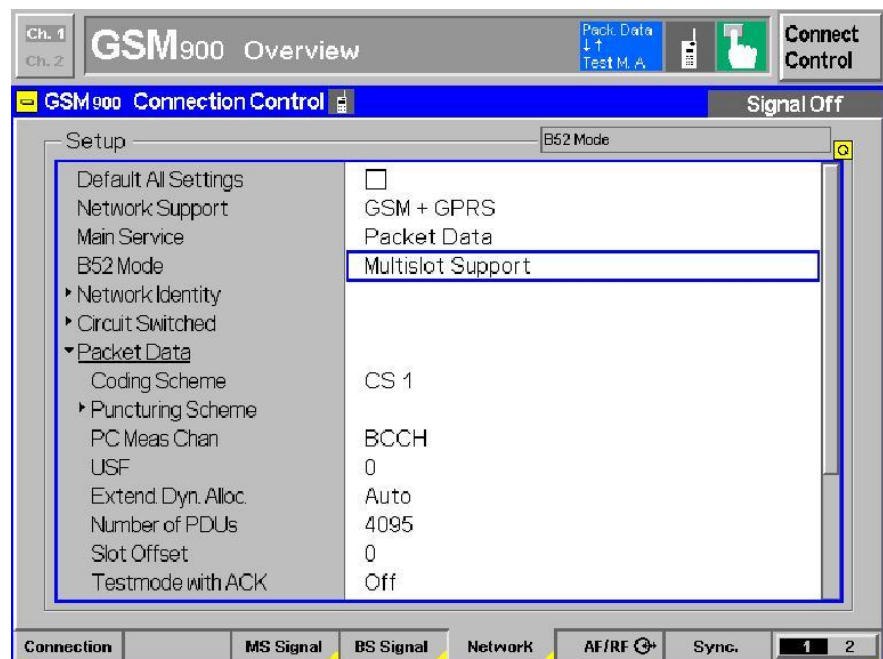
Ch. 1
Ch. 2
GSM900 Overview
Pack. Data
↓↑
Test M. A
Connect Control

GSM900 Connection Control
Signal Off

Setup
B52 Mode

| | |
|---|---|
| Default All Settings | ☐ |
| Network Support | GSM + GPRS |
| Main Service | Packet Data |
| B52 Mode | Multislot Support |
| ▸ Network Identity | |
| ▸ Circuit Switched | |
| ▾ Packet Data | |
| Coding Scheme | CS 1 |
| ▸ Puncturing Scheme | |
| PC Meas Chan | BCCH |
| USF | 0 |
| Extend. Dyn. Alloc. | Auto |
| Number of PDUs | 4095 |
| Slot Offset | 0 |
| Testmode with ACK | Off |

Connection | MS Signal | BS Signal | Network | AF/RF | Sync. | 1 2